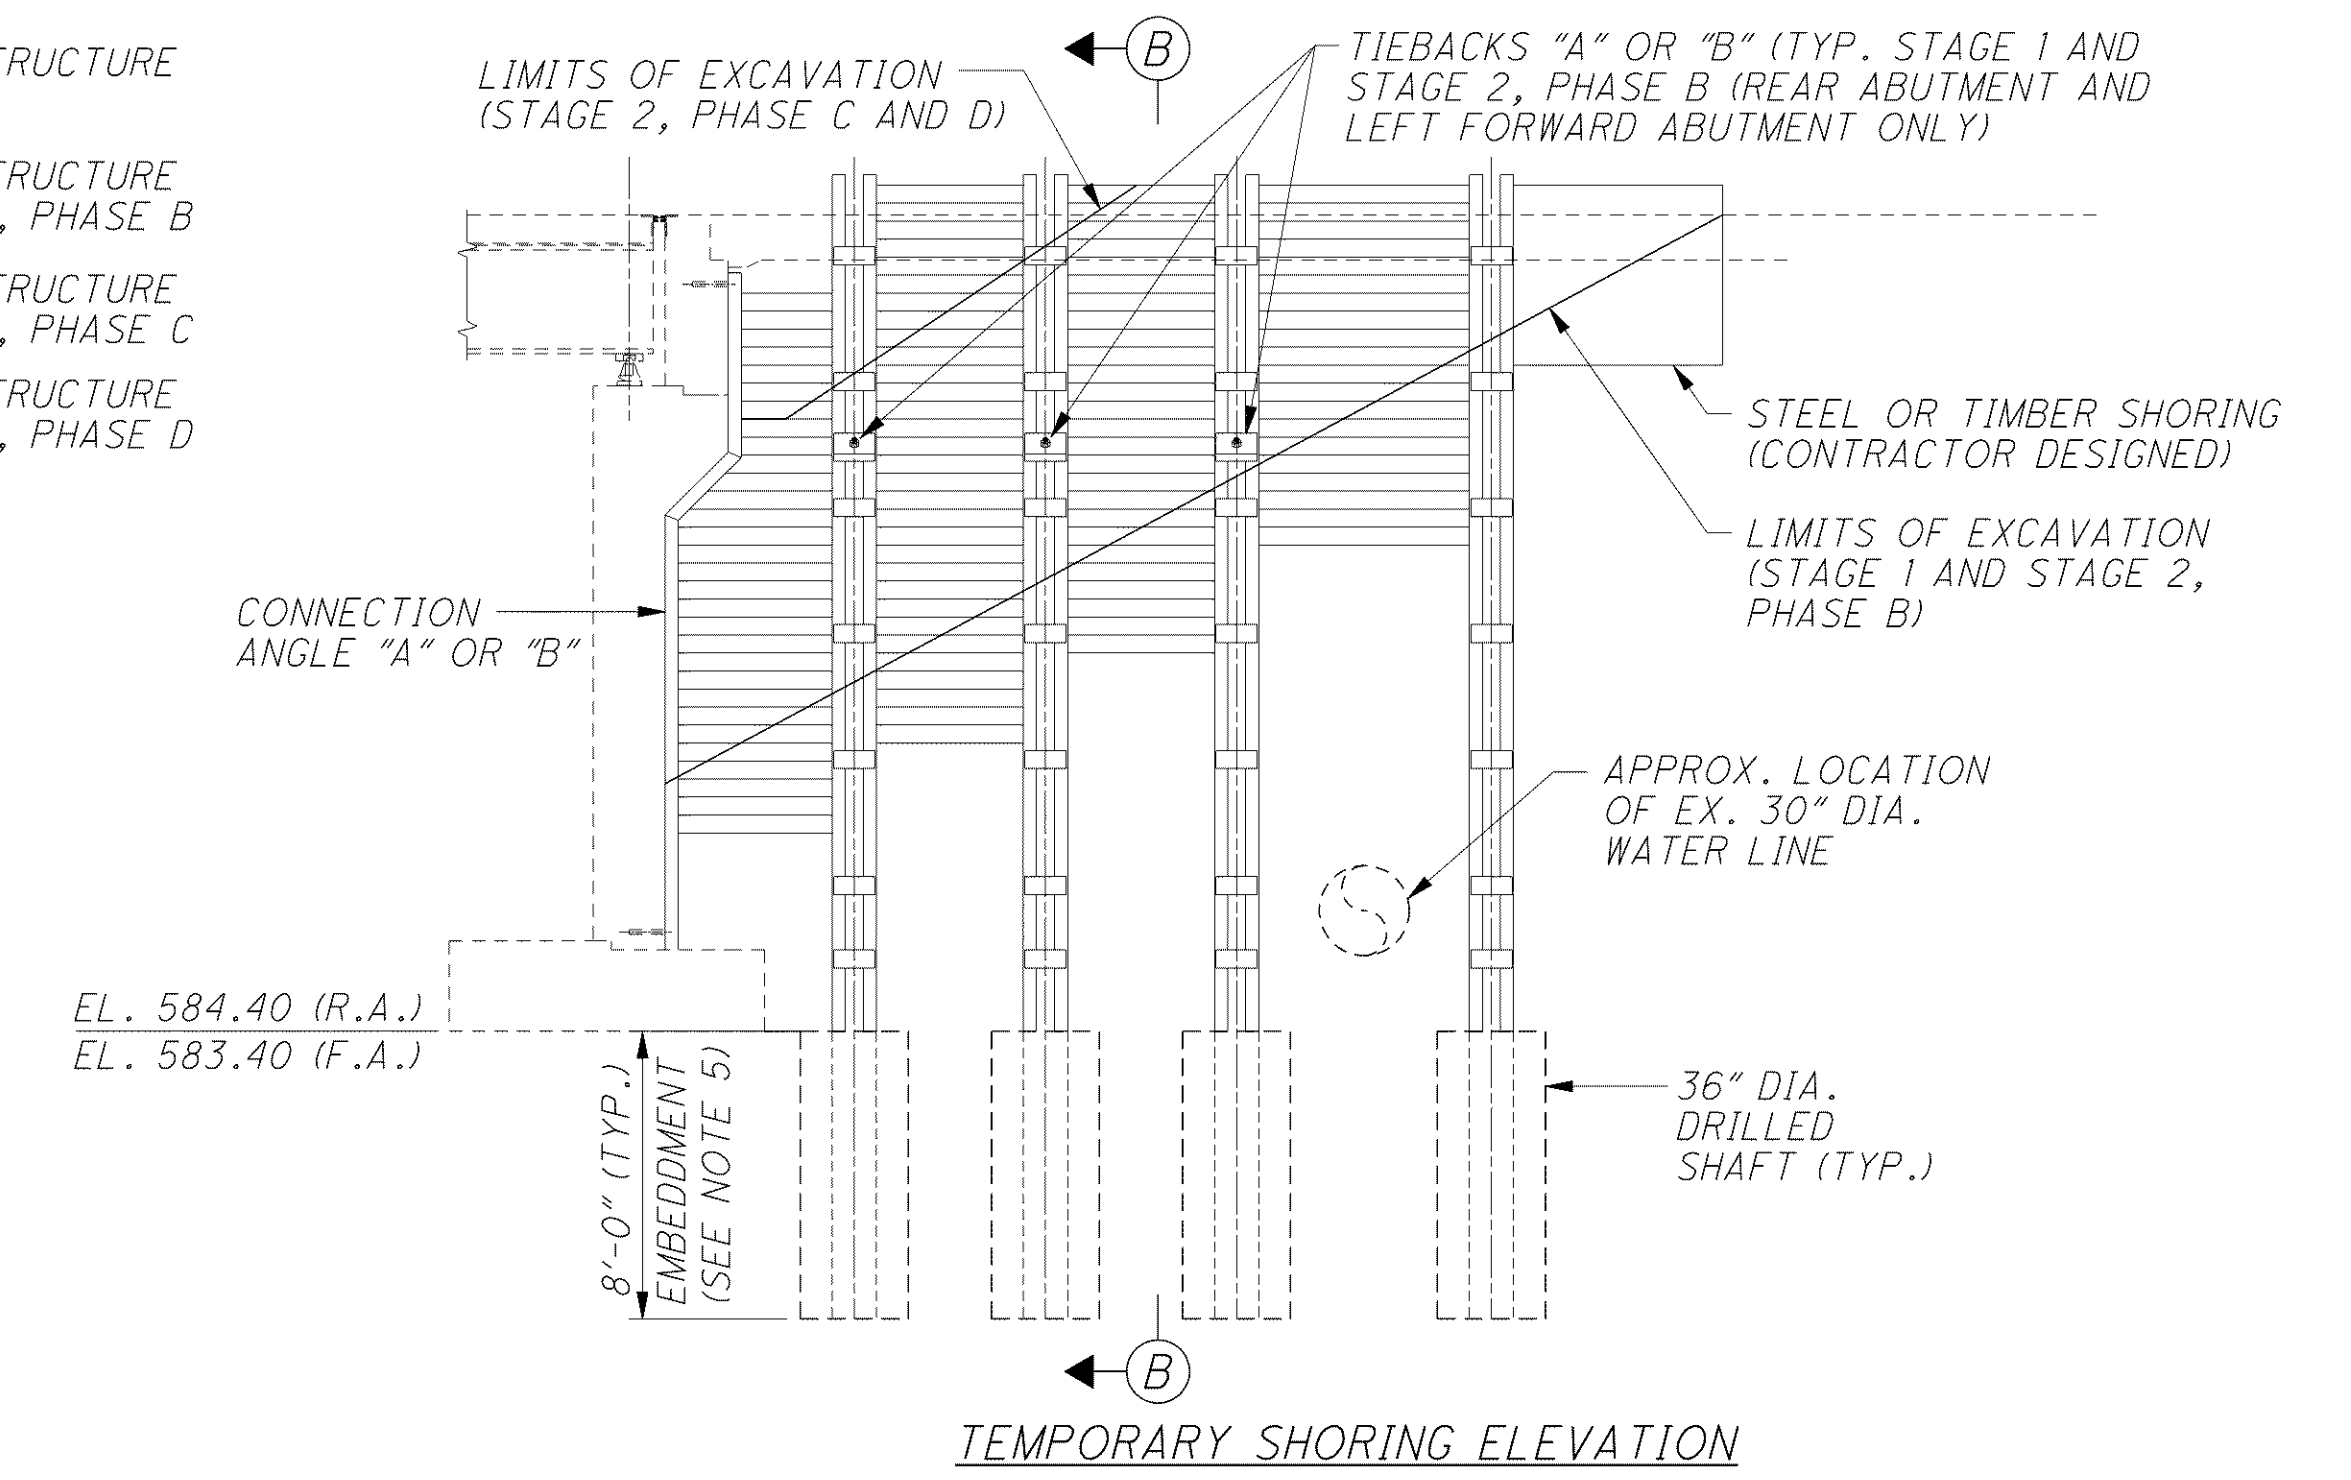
RUCTURE

RUCTURE
, PHASE B

RUCTURE
, PHASE C

RUCTURE
, PHASE D

B

LIMITS OF EXCAVATION
(STAGE 2, PHASE C AND D)

TIEBACKS "A" OR "B" (TYP. STAGE 1 AND STAGE 2, PHASE B (REAR ABUTMENT AND LEFT FORWARD ABUTMENT ONLY)

STEEL OR TIMBER SHORING
(CONTRACTOR DESIGNED)

LIMITS OF EXCAVATION
(STAGE 1 AND STAGE 2, PHASE B)

CONNECTION
ANGLE "A" OR "B"

APPROX. LOCATION
OF EX. 30" DIA.
WATER LINE

EL. 584.40 (R.A.)
EL. 583.40 (F.A.)

8'-0" (TYP.)
EMBEDDMENT
(SEE NOTE 5)

36" DIA.
DRILLED
SHAFT (TYP.)

B

TEMPORARY SHORING ELEVATION